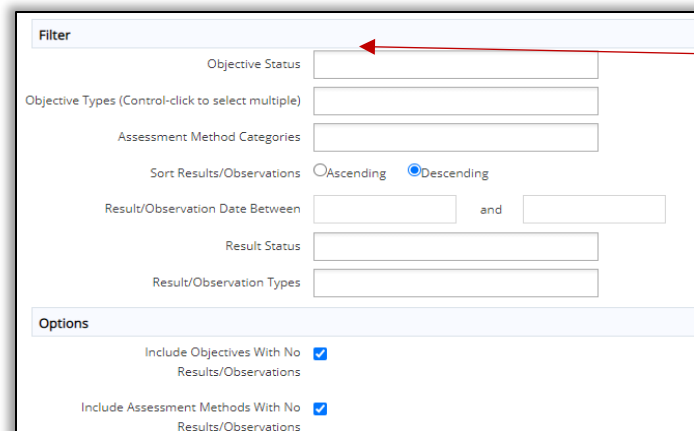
Filter

Objective Status

Objective Types (Control-click to select multiple)

Assessment Method Categories

Sort Results/Observations Ascending Descending

Result/Observation Date Between and

Result Status

Result/Observation Types

Options

Include Objectives With No Results/Observations

Include Assessment Methods With No Results/Observations